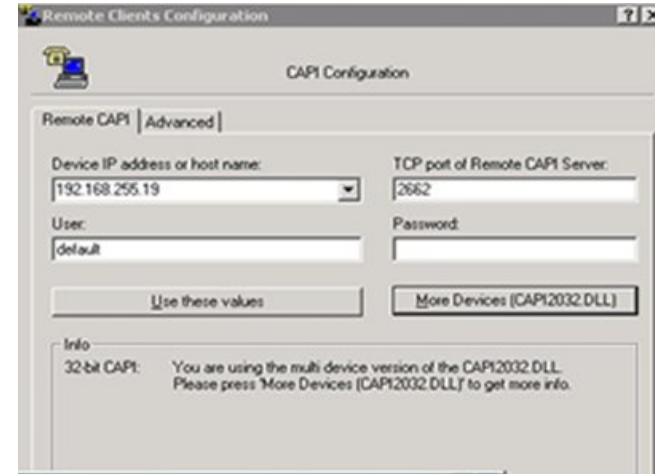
Remote Clients Configuration

?
X

CAPI Configuration

Remote CAPI
Advanced

Device IP address or host name:
192.168.255.19

TCP port of Remote CAPI Server:
2662

User:
default

Password:

Use these values

More Devices (CAPI2032.DLL)

Info

32-bit CAPI: You are using the multi device version of the CAPI2032.DLL. Please press 'More Devices (CAPI2032.DLL)' to get more info.